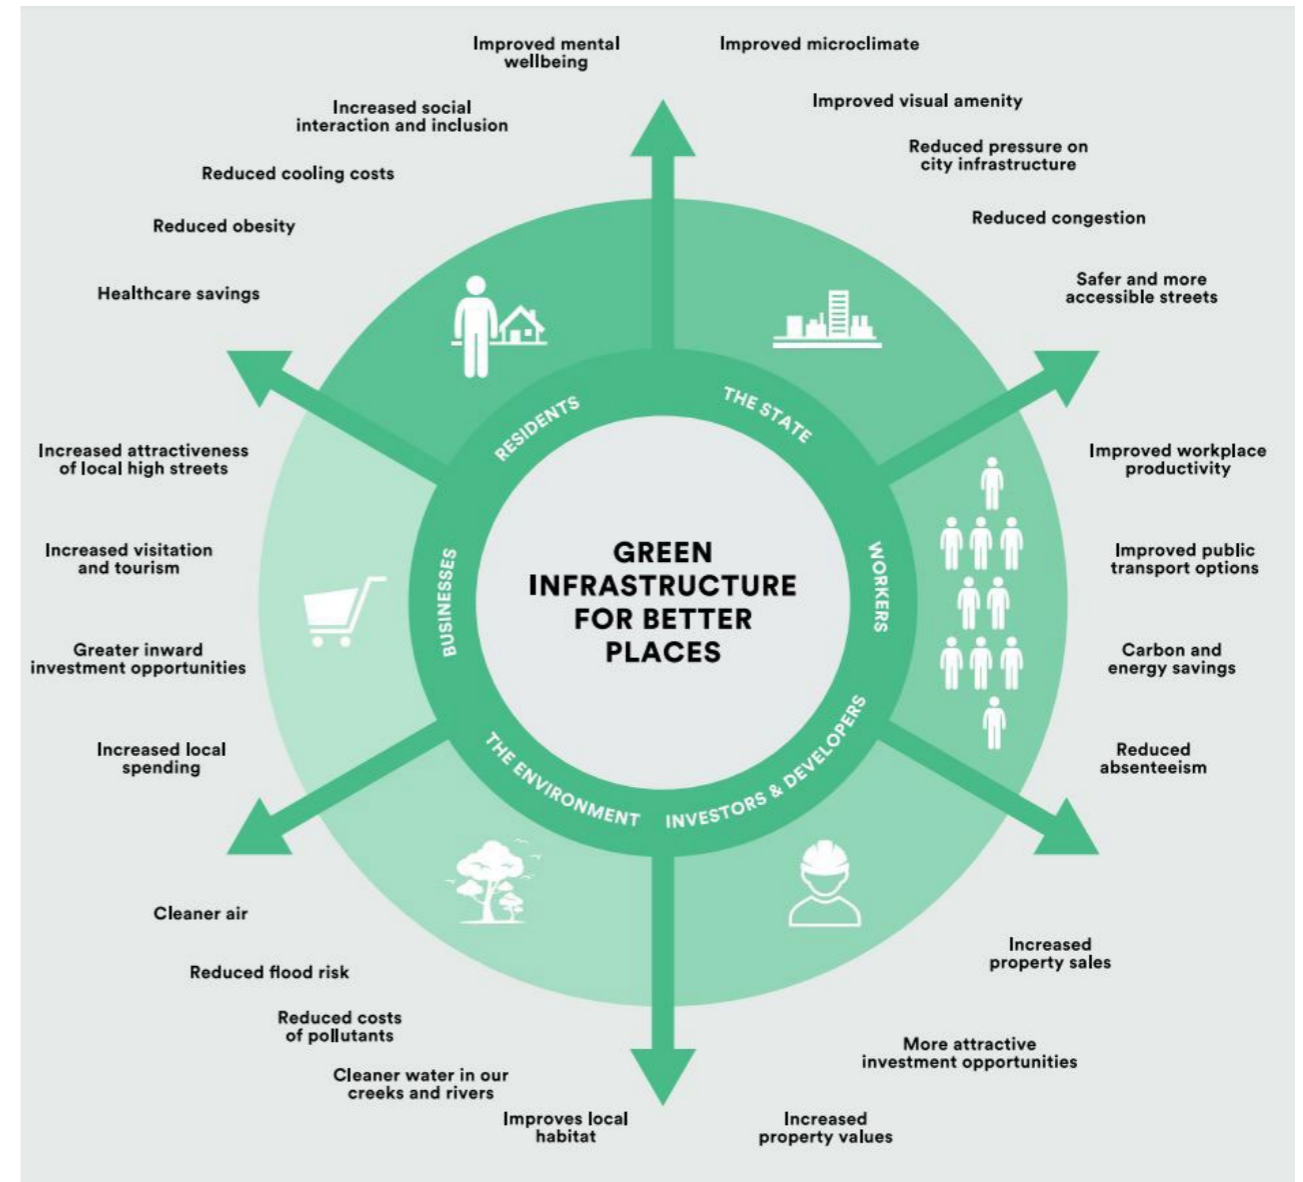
Improved mental wellbeing

Improved microclimate

Increased social interaction and inclusion

Improved visual amenity

Reduced pressure on city infrastructure

Reduced cooling costs

Reduced obesity

Reduced congestion

Healthcare savings

Safer and more accessible streets

RESIDENTS

THE STATE

Increased attractiveness of local high streets

Improved workplace productivity

Increased visitation and tourism

GREEN INFRASTRUCTURE FOR BETTER PLACES

BUSINESSES

WORKERS

Improved public transport options

Greater inward investment opportunities

Carbon and energy savings

Increased local spending

THE ENVIRONMENT

INVESTORS & DEVELOPERS

Reduced absenteeism

Cleaner air

Increased property sales

Reduced flood risk

Reduced costs of pollutants

More attractive investment opportunities

Cleaner water in our creeks and rivers

Improves local habitat

Increased property values